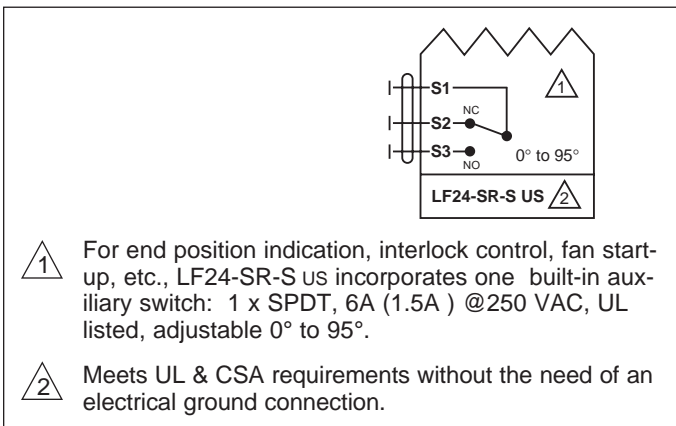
S1
S2
NC
S3
NO
1
0° to 95°
LF24-SR-S US 2

1 For end position indication, interlock control, fan startup, etc., LF24-SR-S US incorporates one built-in auxiliary switch: 1 x SPDT, 6A (1.5A ) @250 VAC, UL listed, adjustable 0° to 95°.

2 Meets UL & CSA requirements without the need of an electrical ground connection.